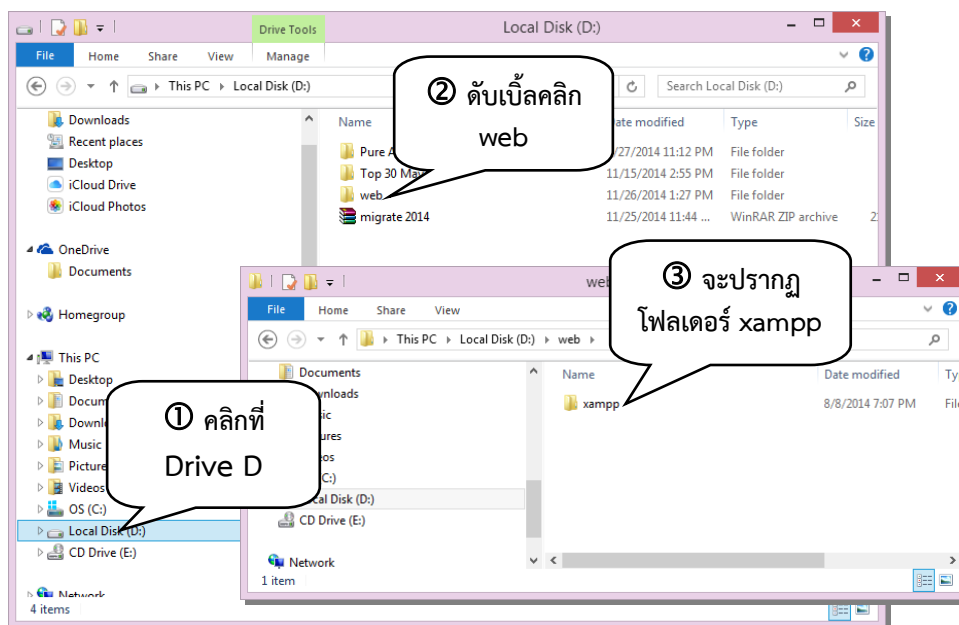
Drive Tools

Local Disk (D:)

File Home Share View Manage

This PC › Local Disk (D:)

Search Local Disk (D:)

② ดับเบิ้ลคลิก web

Downloads
Recent places
Desktop
iCloud Drive
iCloud Photos

OneDrive
Documents

Homegroup

This PC
Desktop
Docum
Downl
Music
Picture
Videos
OS (C:)
Local Disk (D:)
CD Drive (E:)

Network

4 items

| Name | Date modified | Type | Size |
|---|---|---|---|
| Pure A | 1/27/2014 11:12 PM | File folder | |
| Top 30 Ma | 11/15/2014 2:55 PM | File folder | |
| web | 11/26/2014 1:27 PM | File folder | |
| migrate 2014 | 11/25/2014 11:44 ... | WinRAR ZIP archive | 2 |

web

③ จะปรากฏ โฟลเดอร์ xampp

File Home Share View

This PC › Local Disk (D:) › web ›

Documents
wnloads
sic
ures
eos
(C:)
cal Disk (D:)
CD Drive (E:)

Network

1 item

| Name | Date modified | Ty |
|---|---|---|
| xampp | 8/8/2014 7:07 PM | Fil |

① คลิกที่ Drive D